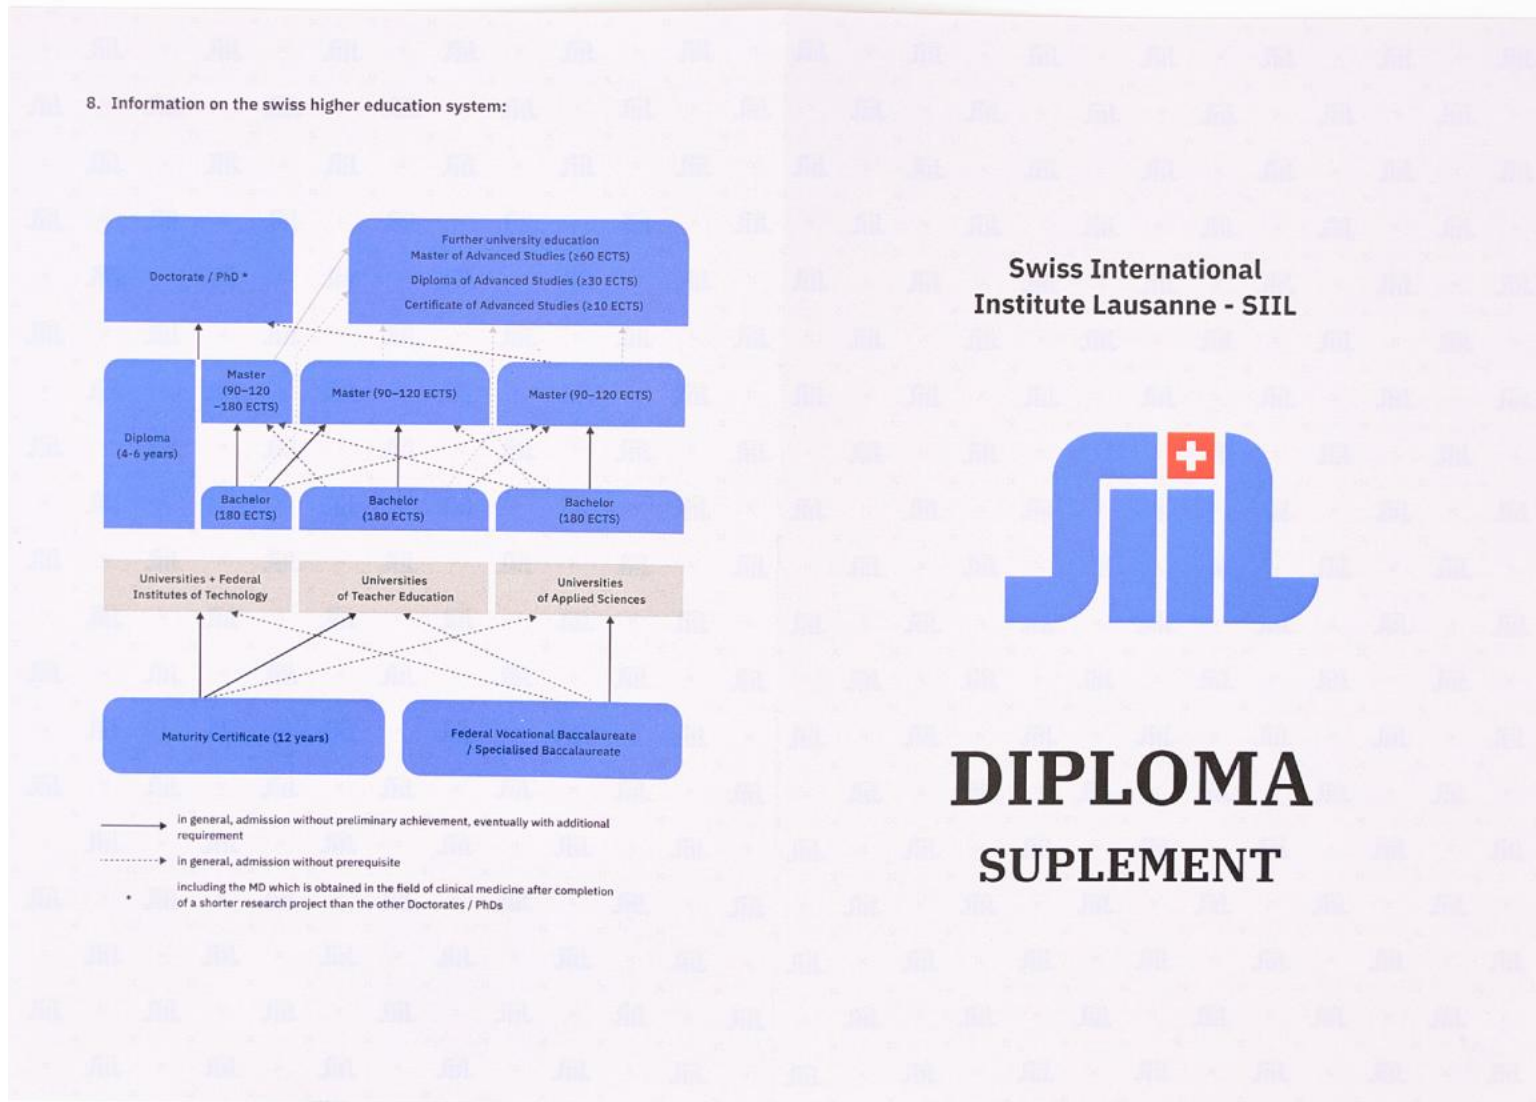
8. Information on the swiss higher education system:

Doctorate / PhD *

Further university education
Master of Advanced Studies (≥60 ECTS)
Diploma of Advanced Studies (≥30 ECTS)
Certificate of Advanced Studies (≥10 ECTS)

Diploma
(4-6 years)

Master
(90–120
–180 ECTS)

Master (90–120 ECTS)

Master (90–120 ECTS)

Bachelor
(180 ECTS)

Bachelor
(180 ECTS)

Bachelor
(180 ECTS)

Universities + Federal
Institutes of Technology

Universities
of Teacher Education

Universities
of Applied Sciences

Maturity Certificate (12 years)

Federal Vocational Baccalaureate
/ Specialised Baccalaureate

in general, admission without preliminary achievement, eventually with additional requirement

in general, admission without prerequisite

* including the MD which is obtained in the field of clinical medicine after completion of a shorter research project than the other Doctorates / PhDs

Swiss International
Institute Lausanne - SIIL

DIPLOMA
SUPLEMENT